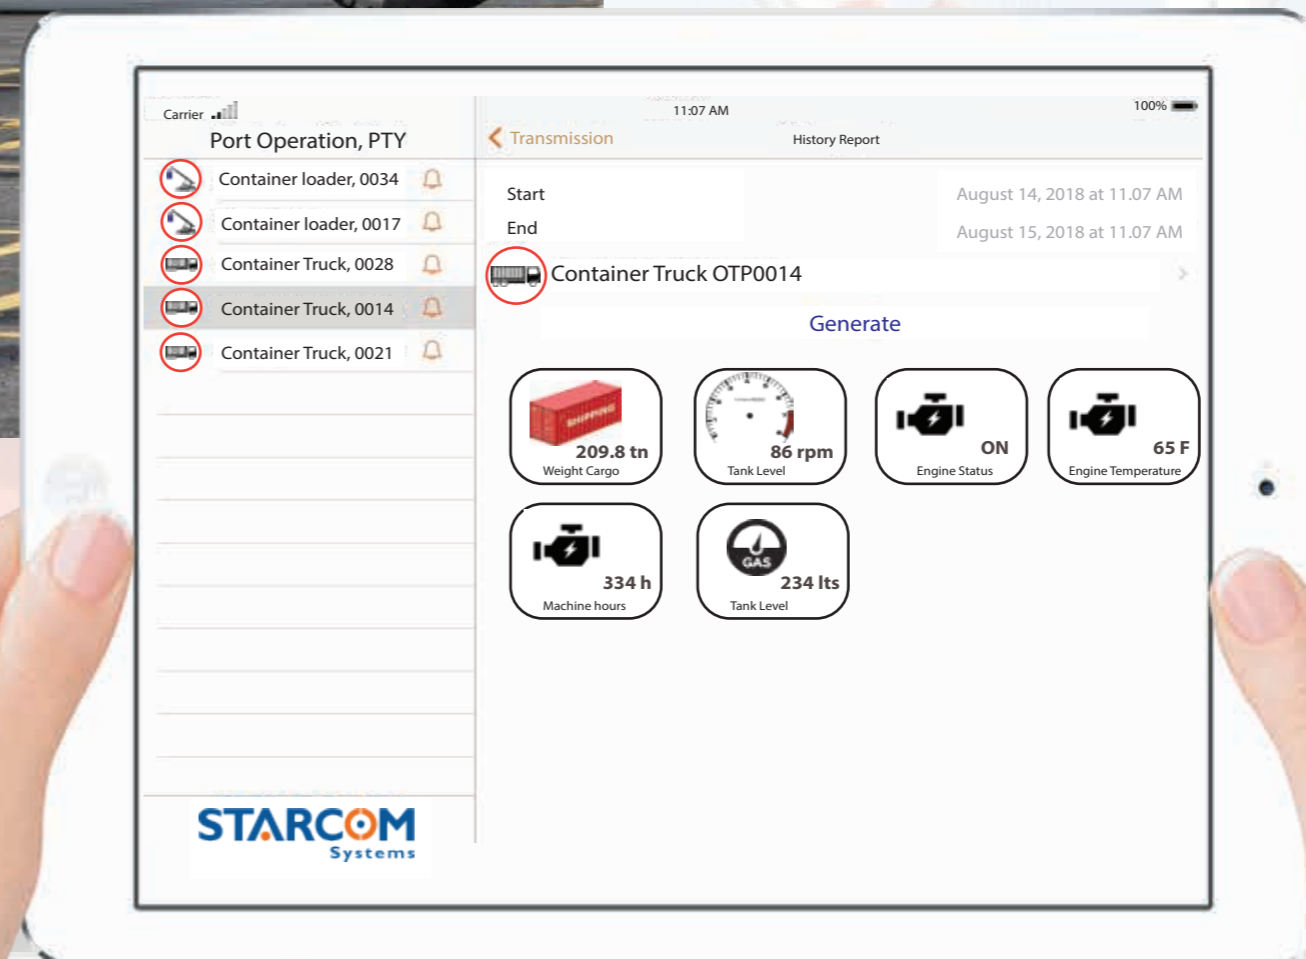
Carrier

Port Operation, PTY

Container loader, 0034

Container loader, 0017

Container Truck, 0028

Container Truck, 0014

Container Truck, 0021

STARCOM Systems

11:07 AM

100%

Transmission

History Report

Start

End

August 14, 2018 at 11.07 AM

August 15, 2018 at 11.07 AM

Container Truck OTP0014

Generate

SHIPPING

209.8 tn
Weight Cargo

86 rpm
Tank Level

ON
Engine Status

65 F
Engine Temperature

334 h
Machine hours

GAS

234 lts
Tank Level